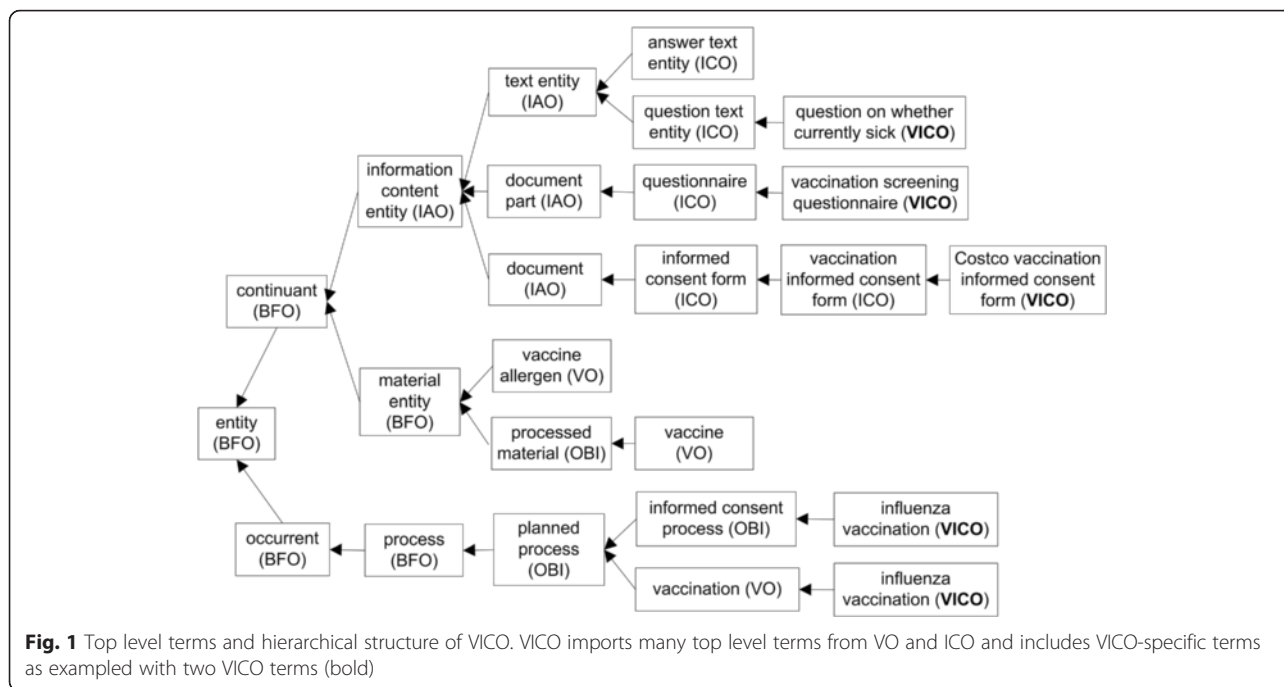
answer text entity (ICO)

text entity (IAO)

question text entity (ICO)

question on whether currently sick (**VICO**)

information content entity (IAO)

document part (IAO)

questionnaire (ICO)

vaccination screening questionnaire (**VICO**)

document (IAO)

informed consent form (ICO)

vaccination informed consent form (ICO)

Costco vaccination informed consent form (**VICO**)

continuant (BFO)

vaccine allergen (VO)

material entity (BFO)

entity (BFO)

processed material (OBI)

vaccine (VO)

informed consent process (OBI)

influenza vaccination (**VICO**)

occurrent (BFO)

process (BFO)

planned process (OBI)

vaccination (VO)

influenza vaccination (**VICO**)

**Fig. 1** Top level terms and hierarchical structure of VICO. VICO imports many top level terms from VO and ICO and includes VICO-specific terms as exampled with two VICO terms (bold)